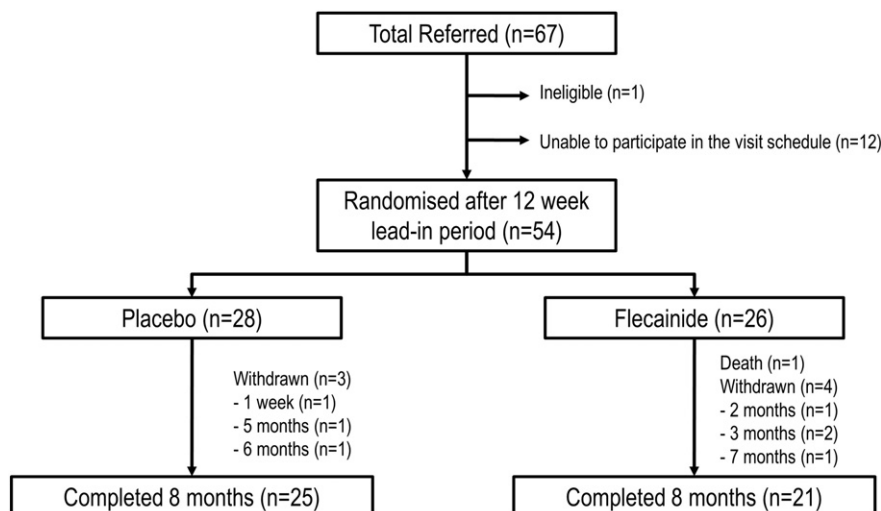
Total Referred (n=67)

Ineligible (n=1)

Unable to participate in the visit schedule (n=12)

Randomised after 12 week lead-in period (n=54)

Placebo (n=28)

Flecainide (n=26)

Withdrawn (n=3)
- 1 week (n=1)
- 5 months (n=1)
- 6 months (n=1)

Death (n=1)
Withdrawn (n=4)
- 2 months (n=1)
- 3 months (n=2)
- 7 months (n=1)

Completed 8 months (n=25)

Completed 8 months (n=21)